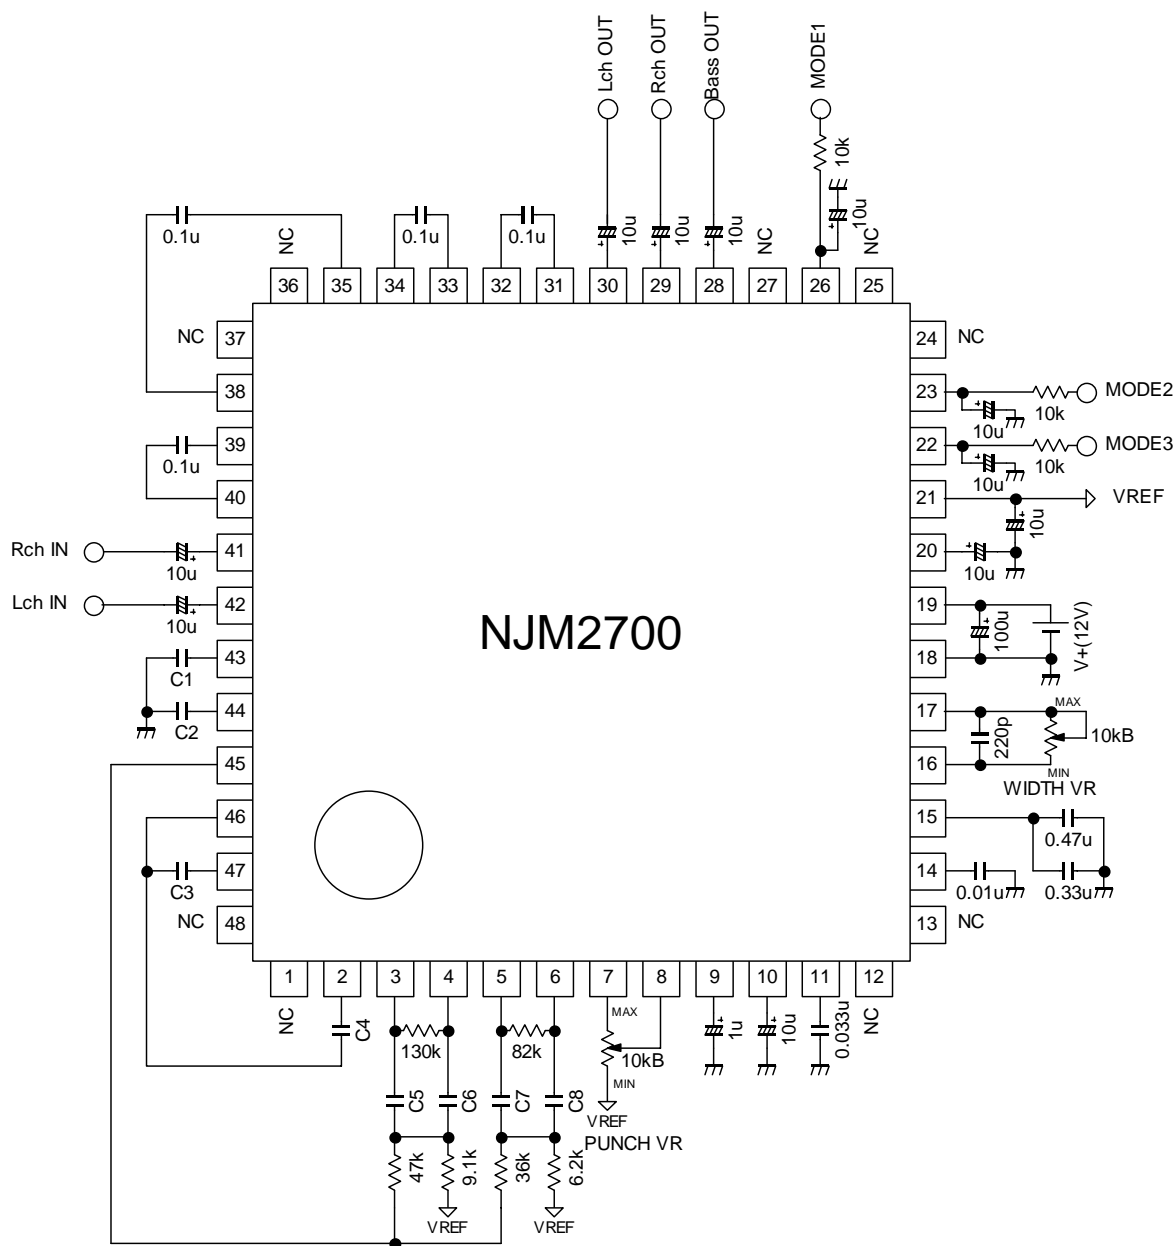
Lch OUT
Rch OUT
Bass OUT
MODE1
10k
10u
0.1u
NC
0.1u
0.1u
10u
10u
10u
NC
NC
36
35
34
33
32
31
30
29
28
27
26
25
NC
37
24
NC
38
23
MODE2
10k
10u
39
0.1u
22
MODE3
10k
10u
40
21
VREF
10u
Rch IN
41
10u
20
10u
Lch IN
42
10u
19
100u
V+(12V)
NJM2700
43
C1
18
44
C2
17
MAX
220p
10kB
45
16
MIN
WIDTH VR
46
15
0.47u
47
C3
14
0.01u
0.33u
NC
48
13
NC
1
2
3
4
5
6
7
8
9
10
11
12
NC
C4
130k
82k
MAX
10kB
MIN
1u
10u
0.033u
NC
C5
C6
C7
C8
VREF
PUNCH VR
47k
9.1k
36k
6.2k
VREF
VREF